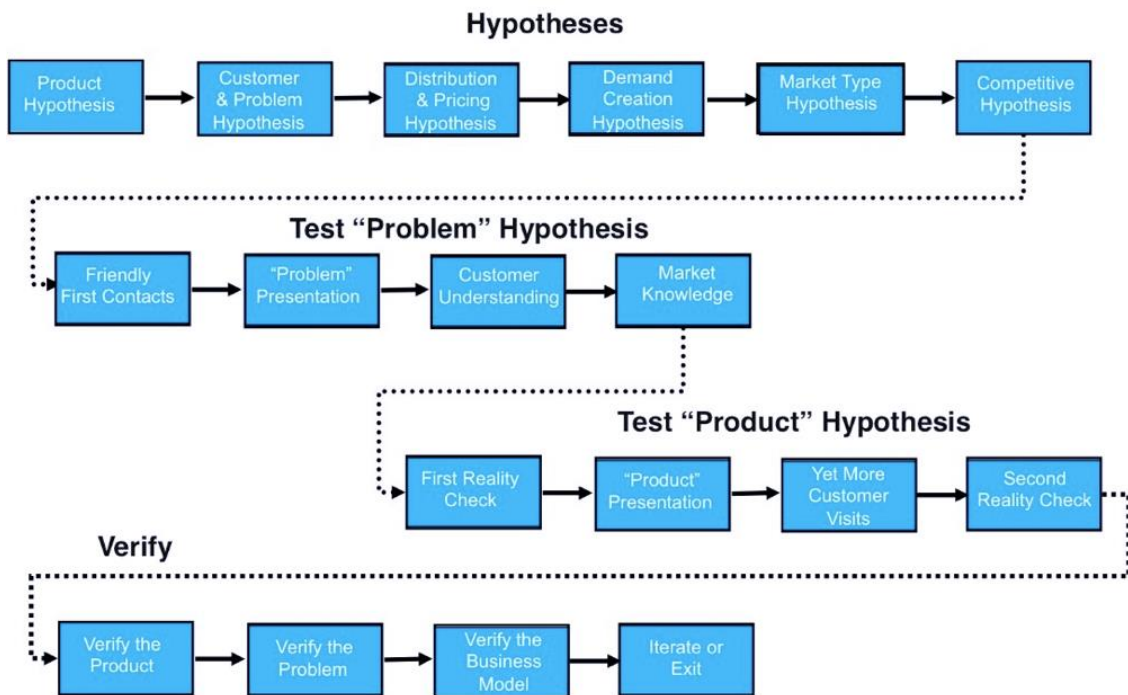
Hypotheses

Product Hypothesis

Customer & Problem Hypothesis

Distribution & Pricing Hypothesis

Demand Creation Hypothesis

Market Type Hypothesis

Competitive Hypothesis

Test "Problem" Hypothesis

Friendly First Contacts

"Problem" Presentation

Customer Understanding

Market Knowledge

Test "Product" Hypothesis

First Reality Check

"Product" Presentation

Yet More Customer Visits

Second Reality Check

Verify

Verify the Product

Verify the Problem

Verify the Business Model

Iterate or Exit